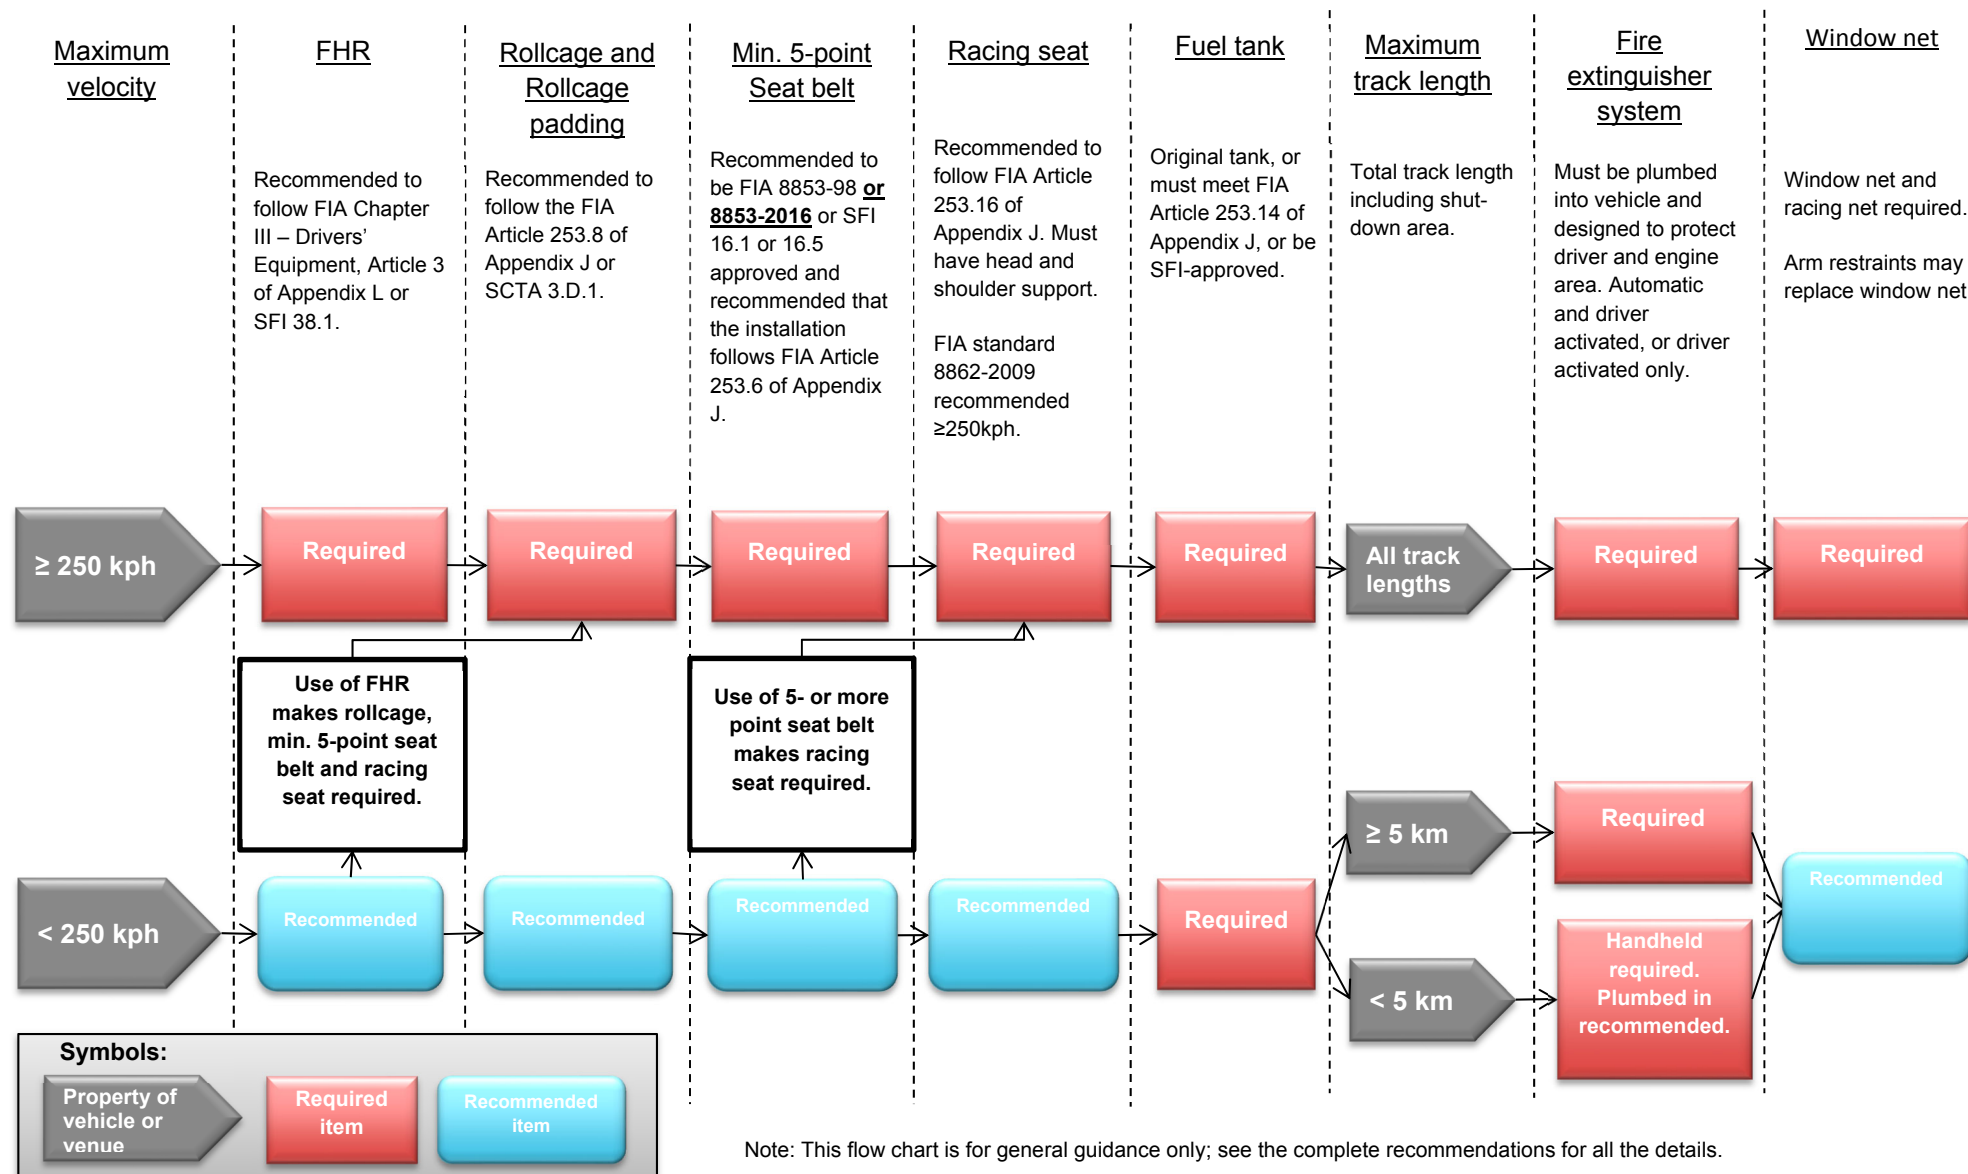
Maximum velocity

FHR

Recommended to follow FIA Chapter III – Drivers' Equipment, Article 3 of Appendix L or SFI 38.1.

Rollcage and Rollcage padding

Recommended to follow the FIA Article 253.8 of Appendix J or SCTA 3.D.1.

Min. 5-point Seat belt

Recommended to be FIA 8853-98 **or** **8853-2016** or SFI 16.1 or 16.5 approved and recommended that the installation follows FIA Article 253.6 of Appendix J.

Racing seat

Recommended to follow FIA Article 253.16 of Appendix J. Must have head and shoulder support.

FIA standard 8862-2009 recommended ≥250kph.

Fuel tank

Original tank, or must meet FIA Article 253.14 of Appendix J, or be SFI-approved.

Maximum track length

Total track length including shut-down area.

Fire extinguisher system

Must be plumbed into vehicle and designed to protect driver and engine area. Automatic and driver activated, or driver activated only.

Window net

Window net and racing net required.

Arm restraints may replace window net

≥ 250 kph

Required

Required

Required

Required

Required

All track lengths

Required

Required

Use of FHR makes rollcage, min. 5-point seat belt and racing seat required.

Use of 5- or more point seat belt makes racing seat required.

≥ 5 km

Required

< 250 kph

Recommended

Recommended

Recommended

Recommended

Required

Recommended

< 5 km

Handheld required. Plumbed in recommended.

Symbols:

Property of vehicle or venue

Required item

Recommended item

Note: This flow chart is for general guidance only; see the complete recommendations for all the details.